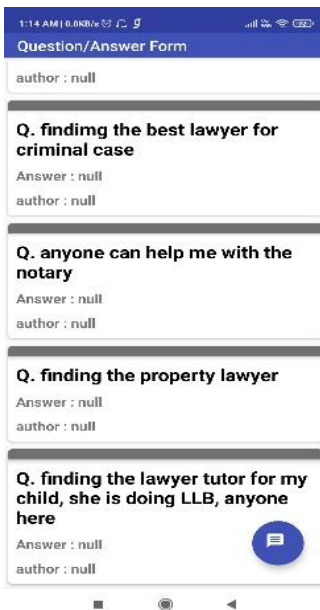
1:14 AM | 0.0KB/s

Question/Answer Form

author : null

Q. findimg the best lawyer for criminal case

Answer : null

author : null

Q. anyone can help me with the notary

Answer : null

author : null

Q. finding the property lawyer

Answer : null

author : null

Q. finding the lawyer tutor for my child, she is doing LLB, anyone here

Answer : null

author : null